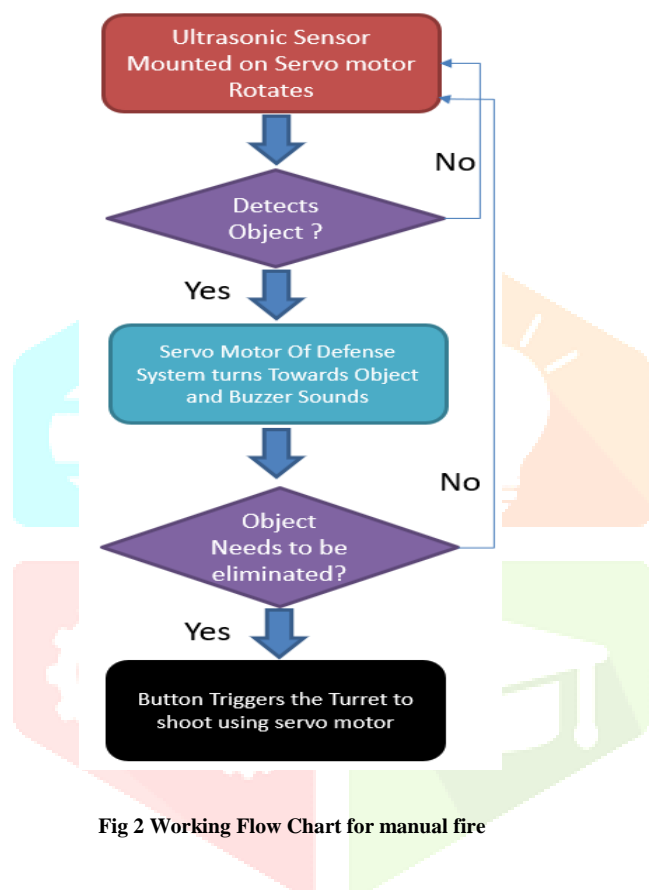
Ultrasonic Sensor Mounted on Servo motor Rotates

No

Detects Object ?

Yes

Servo Motor Of Defense System turns Towards Object and Buzzer Sounds

No

Object Needs to be eliminated?

Yes

Button Triggers the Turret to shoot using servo motor

Fig 2 Working Flow Chart for manual fire